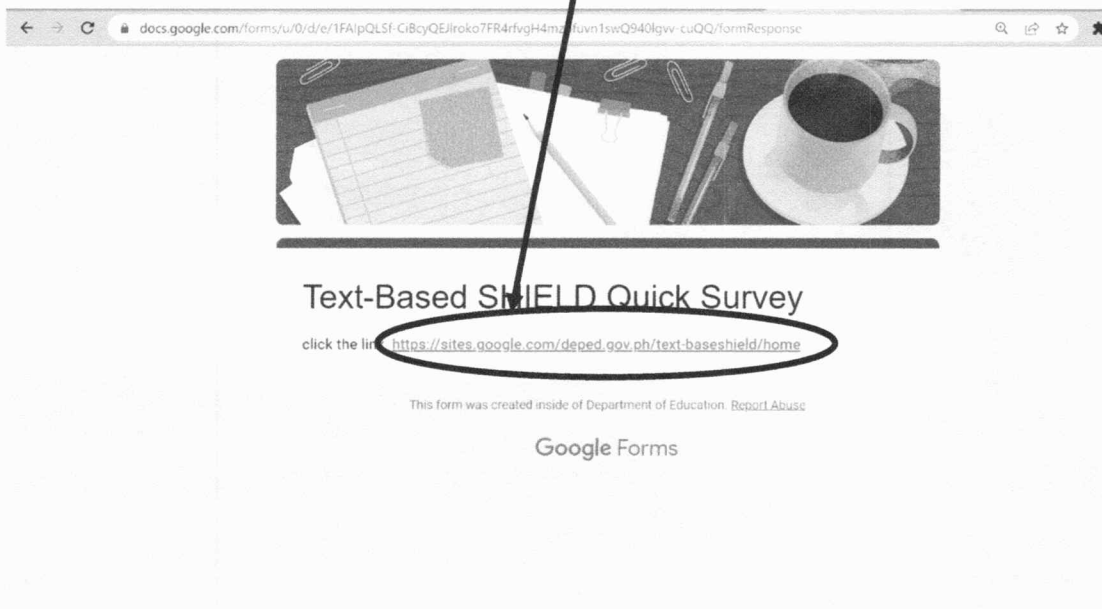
docs.google.com/forms/u/0/d/e/1FAIpQLSf-CiBcyQEJlroko7FR4rfvgH4m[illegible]fuvn1swQ940lgvv-cuQQ/formResponse

Text-Based SHIELD Quick Survey

click the li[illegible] https://sites.google.com/deped.gov.ph/text-baseshield/home

This form was created inside of Department of Education. Report Abuse

Google Forms